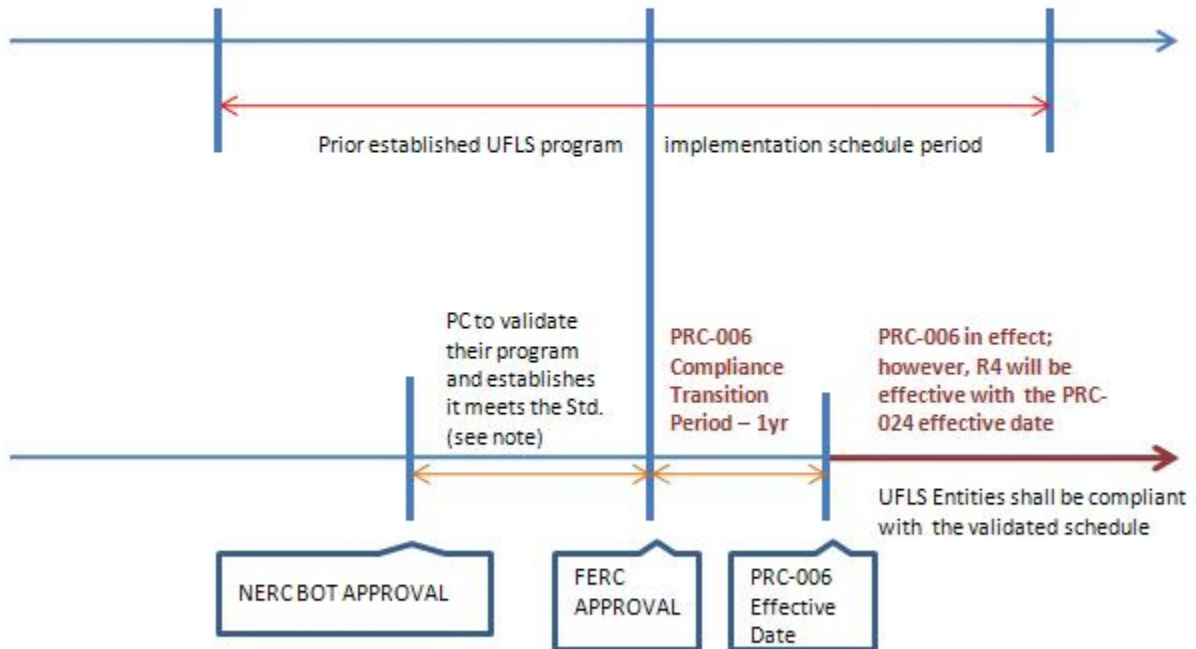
Prior established UFLS program implementation schedule period

PC to validate their program and establishes it meets the Std. (see note)

PRC-006 Compliance Transition Period – 1yr

PRC-006 in effect; however, R4 will be effective with the PRC-024 effective date

UFLS Entities shall be compliant with the validated schedule

NERC BOT APPROVAL

FERC APPROVAL

PRC-006 Effective Date